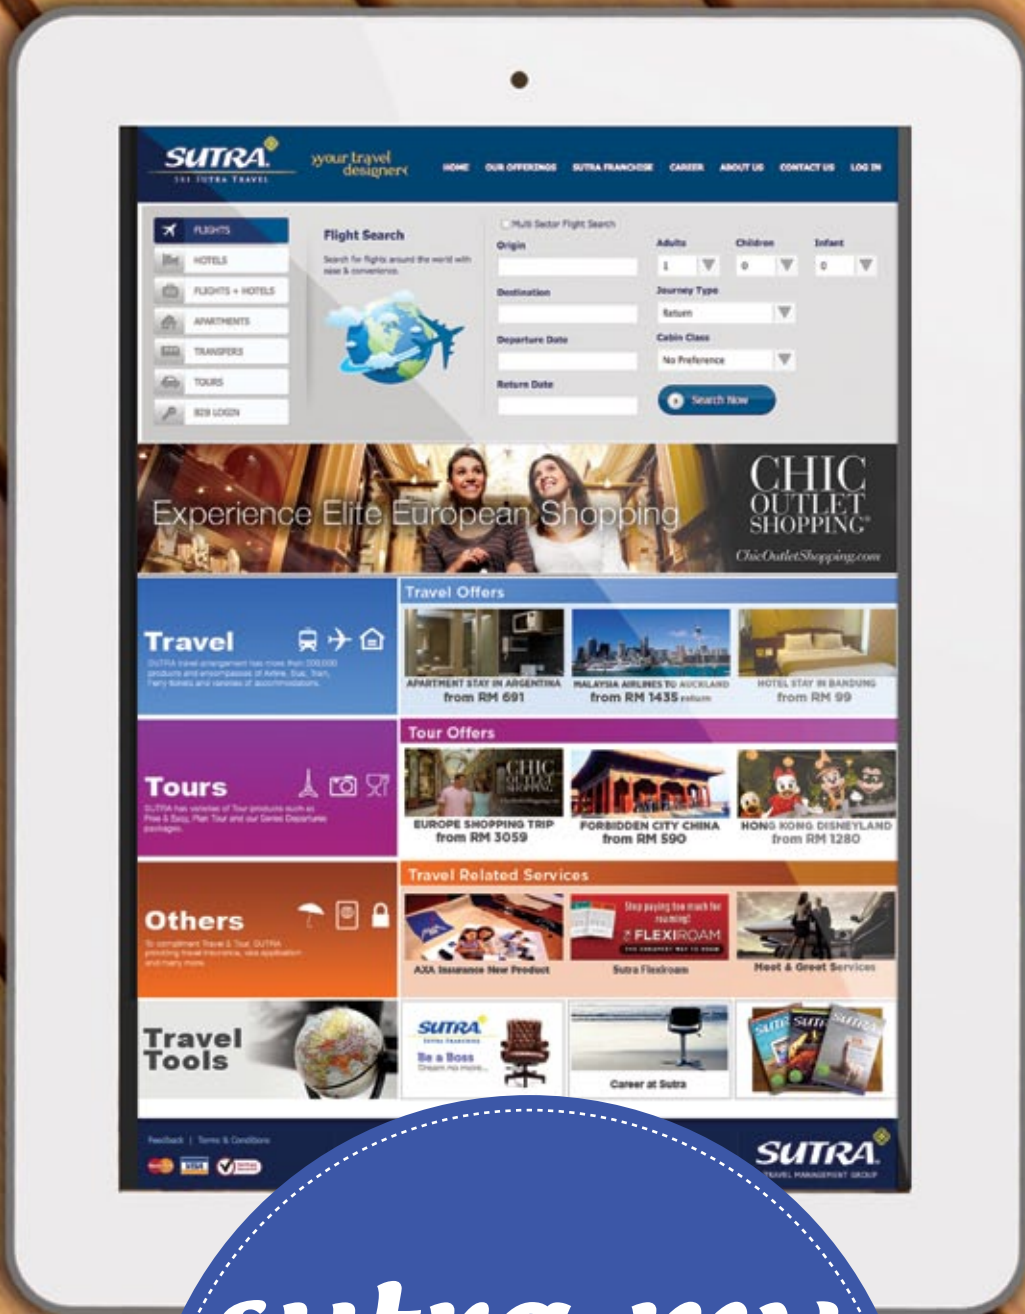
SUTRA
SRI SUTRA TRAVEL
your travel designer

HOME OUR OFFERINGS SUTRA FRANCHISE CAREER ABOUT US CONTACT US LOG IN

FLIGHTS
HOTELS
FLIGHTS + HOTELS
APARTMENTS
TRANSFERS
TOURS
B2B LOGIN

Flight Search
Search for flights around the world with ease & convenience.

Multi Sector Flight Search
Origin
Destination
Departure Date
Return Date
Adults
1
Children
0
Infant
0
Journey Type
Return
Cabin Class
No Preference
Search Now

Experience Elite European Shopping
CHIC OUTLET SHOPPING
ChicOutletShopping.com

Travel
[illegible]

Travel Offers
APARTMENT STAY IN ARGENTINA from RM 691
MALAYSIA AIRLINES TO AUCKLAND from RM 1435 return
HOTEL STAY IN BANDUNG from RM 99

Tours
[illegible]

Tour Offers
EUROPE SHOPPING TRIP from RM 3059
FORBIDDEN CITY CHINA from RM 590
HONG KONG DISNEYLAND from RM 1280

Others
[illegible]

Travel Related Services
AXA Insurance New Product
Stop paying too much for roaming! FLEXIROAM THE CHEAPEST WAY TO ROAM
Sutra Flexiroam
Meet & Greet Services

Travel Tools
SUTRA
Be a Boss
Career at Sutra

Feedback | Terms & Conditions
SUTRA
TRAVEL MANAGEMENT GROUP

sutra.my